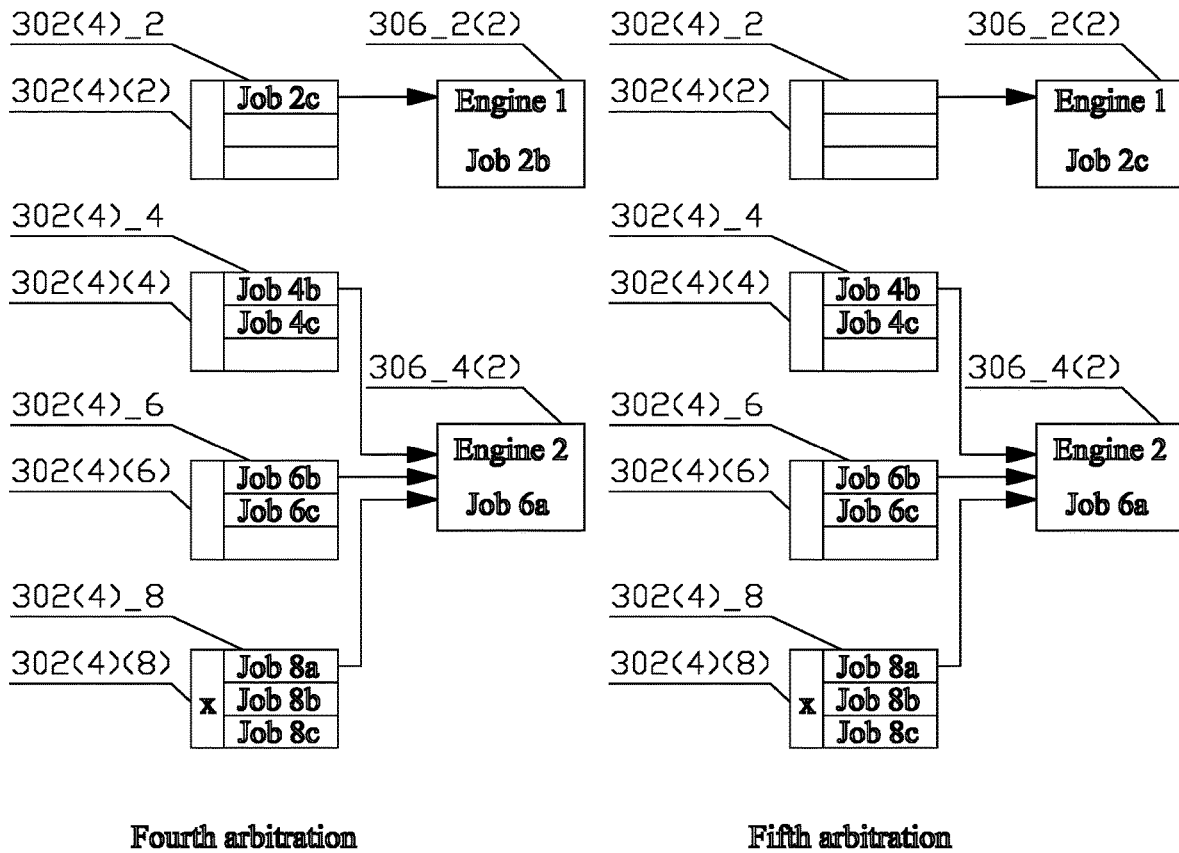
302(4)_2

306_2(2)

302(4)(2)

Job 2c

Engine 1

Job 2b

302(4)_4

302(4)(4)

Job 4b

Job 4c

306_4(2)

302(4)_6

Engine 2

302(4)(6)

Job 6b

Job 6a

Job 6c

302(4)_8

302(4)(8)

Job 8a

x

Job 8b

Job 8c

Fourth arbitration

302(4)_2

306_2(2)

302(4)(2)

Engine 1

Job 2c

302(4)_4

302(4)(4)

Job 4b

Job 4c

306_4(2)

302(4)_6

Engine 2

302(4)(6)

Job 6b

Job 6a

Job 6c

302(4)_8

302(4)(8)

Job 8a

x

Job 8b

Job 8c

Fifth arbitration